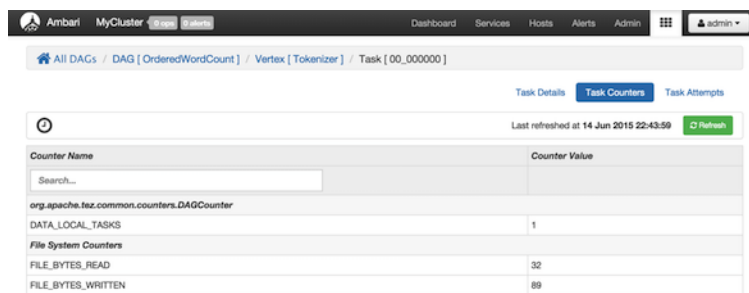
Ambari MyCluster 0 ops 0 alerts Dashboard Services Hosts Alerts Admin admin

All DAGs / DAG [ OrderedWordCount ] / Vertex [ Tokenizer ] / Task [ 00_000000 ]

Task Details Task Counters Task Attempts

Last refreshed at 14 Jun 2015 22:43:59 Refresh

| Counter Name | Counter Value |
|---|---|
| Search... | |
| org.apache.tez.common.counters.DAGCounter | |
| DATA_LOCAL_TASKS | 1 |
| File System Counters | |
| FILE_BYTES_READ | 32 |
| FILE_BYTES_WRITTEN | 89 |